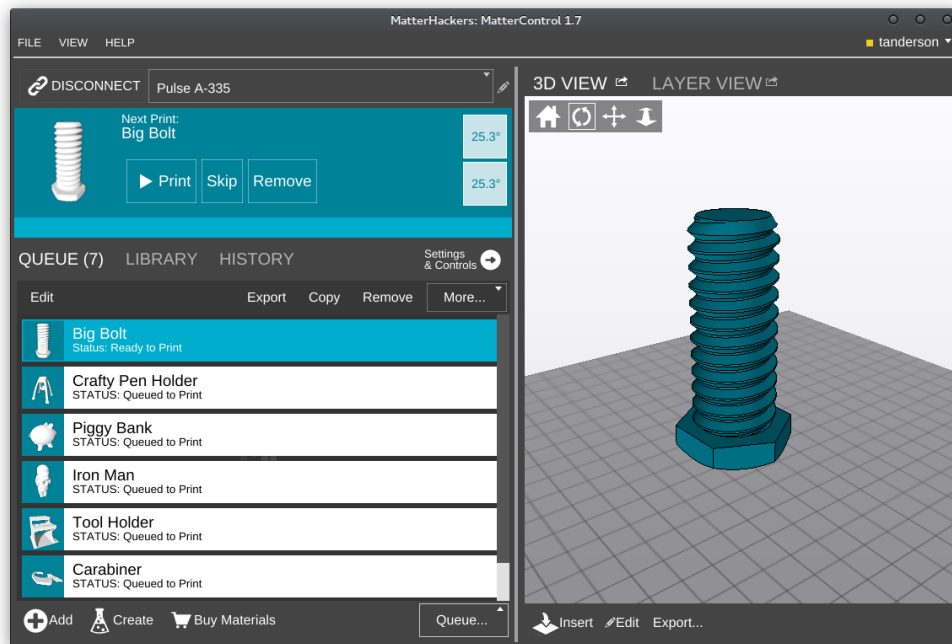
MatterHackers: MatterControl 1.7

FILE VIEW HELP

tanderson

DISCONNECT Pulse A-335

Next Print:
Big Bolt

Print Skip Remove

25.3°

25.3°

QUEUE (7) LIBRARY HISTORY

Settings & Controls

Edit Export Copy Remove More...

Big Bolt
Status: Ready to Print

Crafty Pen Holder
STATUS: Queued to Print

Piggy Bank
STATUS: Queued to Print

Iron Man
STATUS: Queued to Print

Tool Holder
STATUS: Queued to Print

Carabiner
STATUS: Queued to Print

Add Create Buy Materials Queue...

3D VIEW LAYER VIEW

Insert Edit Export...